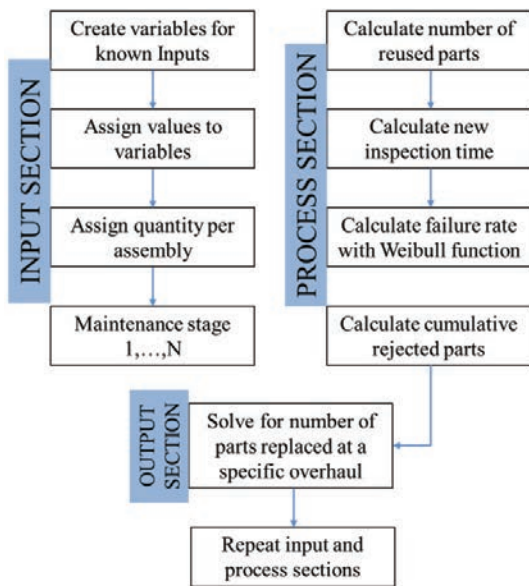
INPUT SECTION

Create variables for known Inputs

Assign values to variables

Assign quantity per assembly

Maintenance stage 1,…,N

PROCESS SECTION

Calculate number of reused parts

Calculate new inspection time

Calculate failure rate with Weibull function

Calculate cumulative rejected parts

OUTPUT SECTION

Solve for number of parts replaced at a specific overhaul

Repeat input and process sections